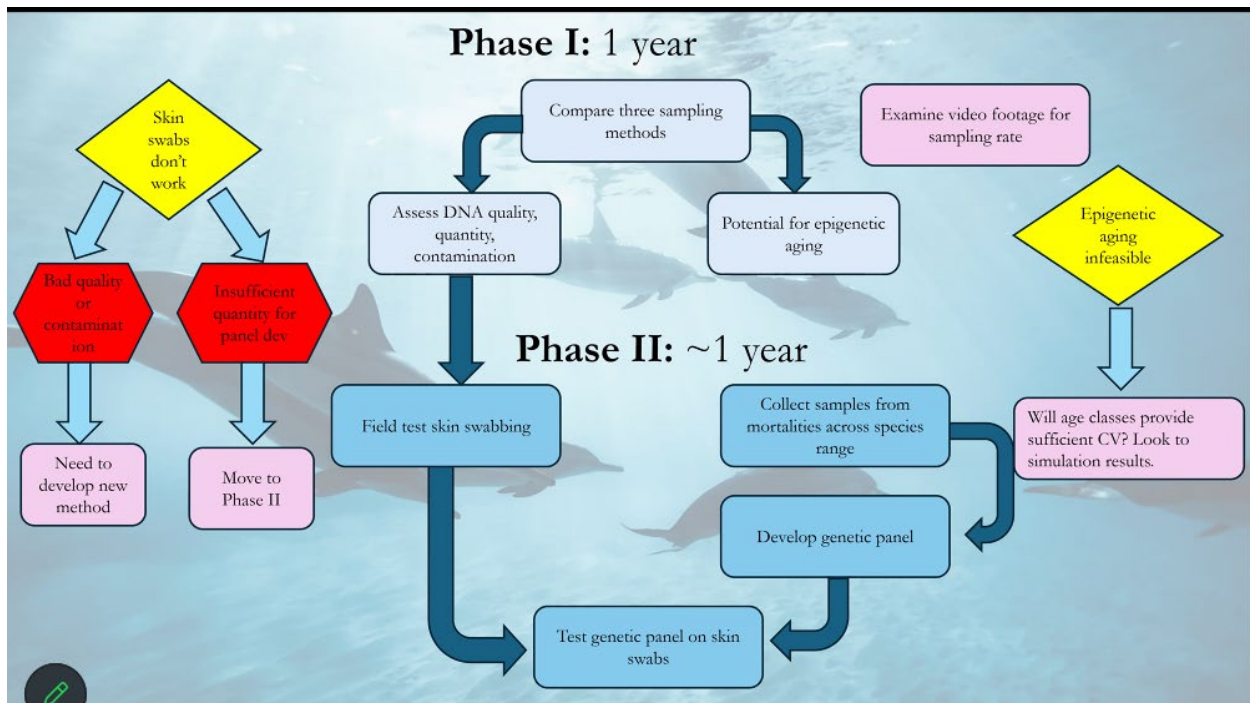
Phase I: 1 year

Skin swabs don't work

Bad quality or contamination

Insufficient quantity for panel dev

Need to develop new method

Move to Phase II

Compare three sampling methods

Assess DNA quality, quantity, contamination

Potential for epigenetic aging

Examine video footage for sampling rate

Epigenetic aging infeasible

Will age classes provide sufficient CV? Look to simulation results.

Phase II: ~1 year

Field test skin swabbing

Collect samples from mortalities across species range

Develop genetic panel

Test genetic panel on skin swabs